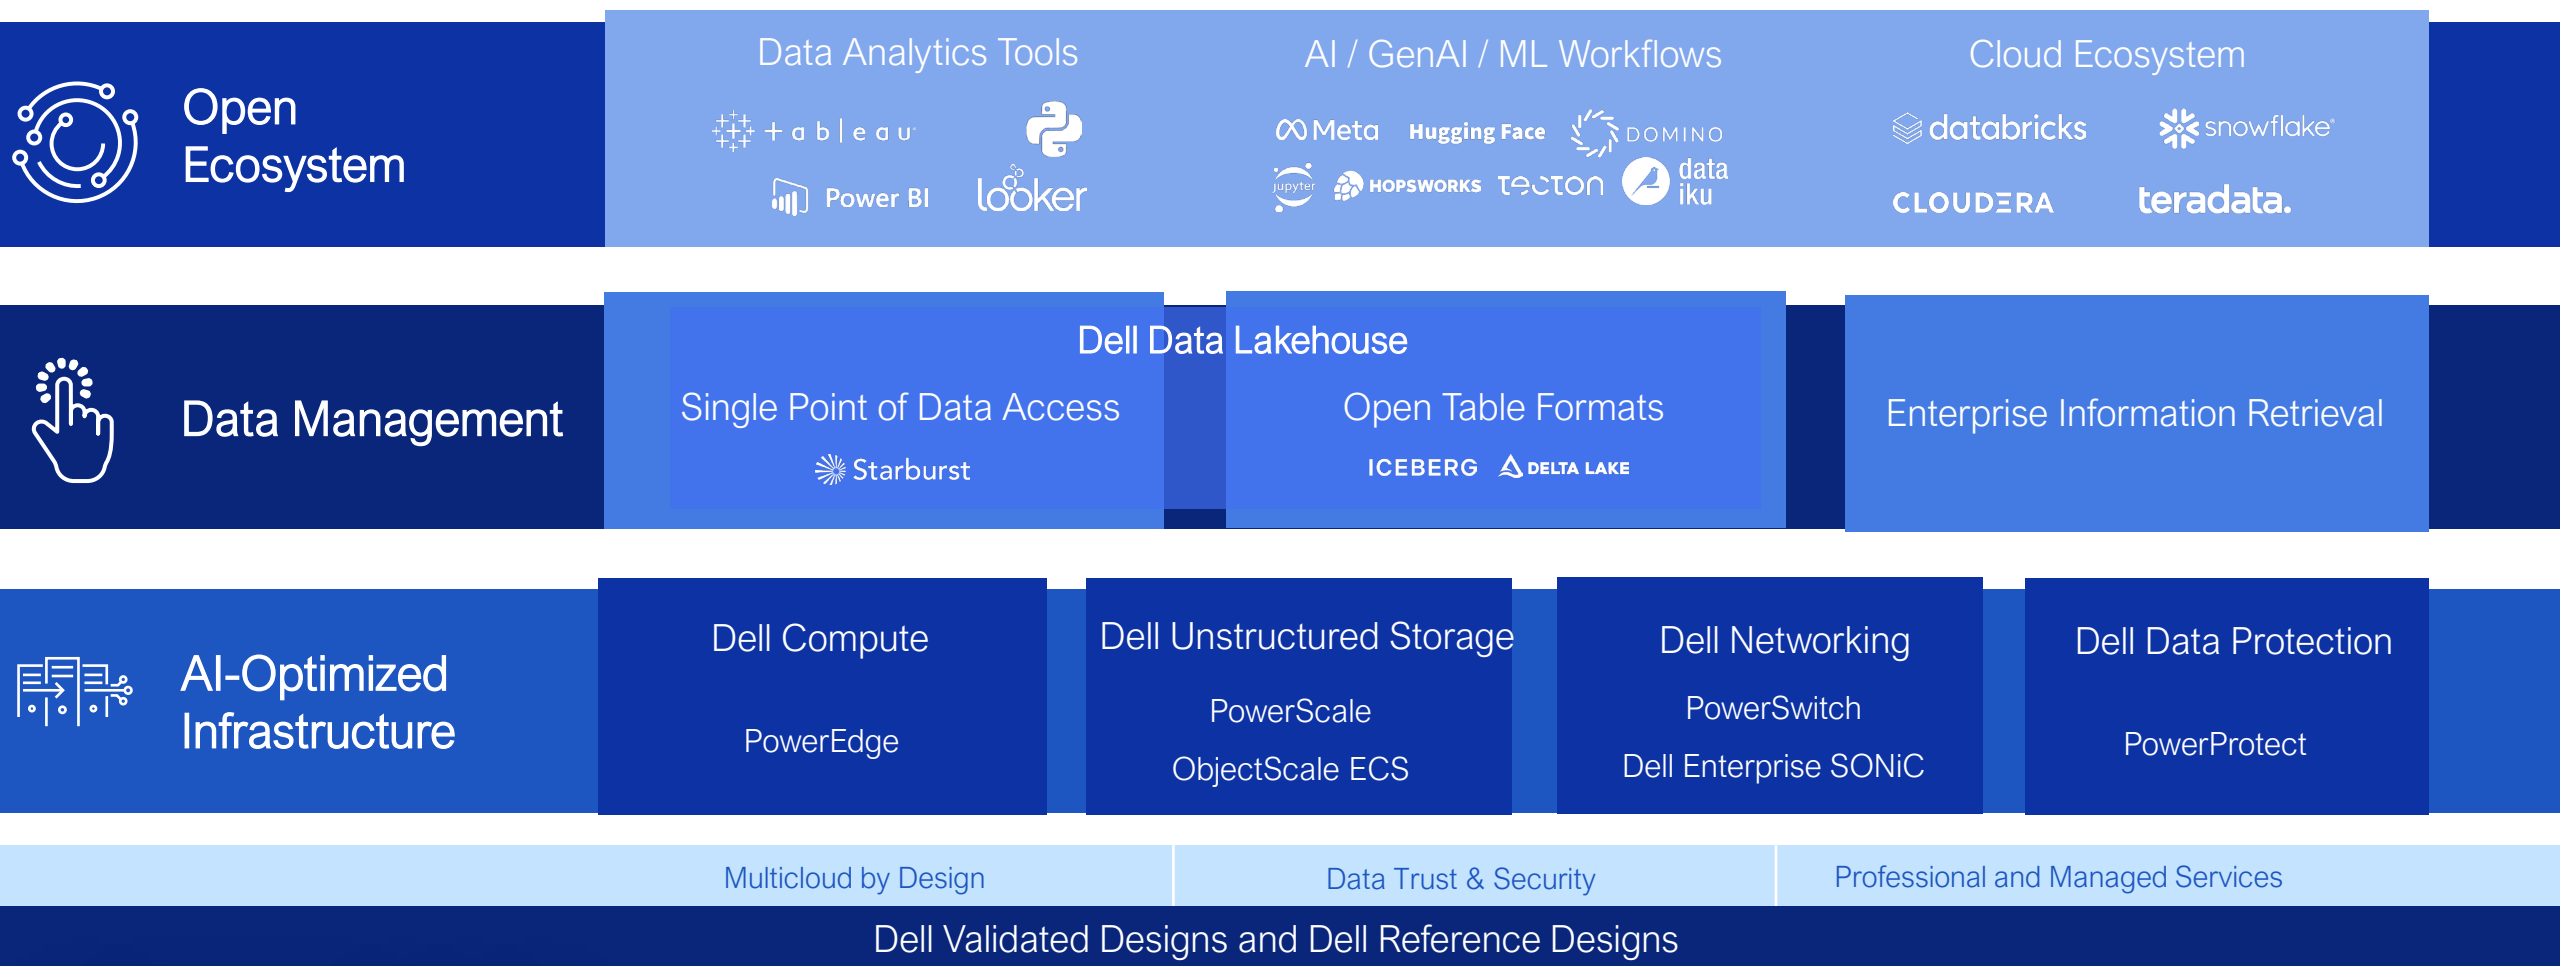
Open Ecosystem

Data Analytics Tools

tableau

Power BI

looker

AI / GenAI / ML Workflows

Meta

Hugging Face

DOMINO

jupyter

HOPSWORKS

tecton

data iku

Cloud Ecosystem

databricks

snowflake

CLOUDERA

teradata.

Data Management

Dell Data Lakehouse

Single Point of Data Access

Starburst

Open Table Formats

ICEBERG

DELTA LAKE

Enterprise Information Retrieval

AI-Optimized Infrastructure

Dell Compute

PowerEdge

Dell Unstructured Storage

PowerScale

ObjectScale ECS

Dell Networking

PowerSwitch

Dell Enterprise SONiC

Dell Data Protection

PowerProtect

Multicloud by Design

Data Trust & Security

Professional and Managed Services

Dell Validated Designs and Dell Reference Designs